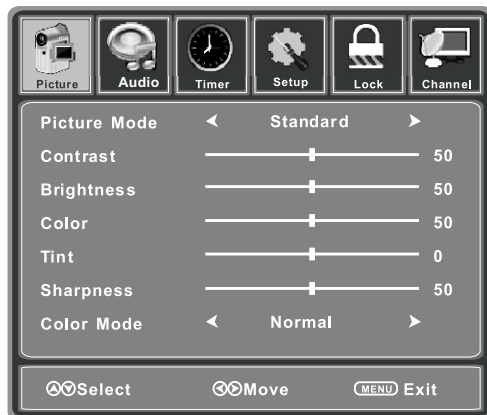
Picture Audio Timer Setup Lock Channel

| | | |
|---|---|---|
| Picture Mode | ◄ Standard ► | |
| Contrast | | 50 |
| Brightness | | 50 |
| Color | | 50 |
| Tint | | 0 |
| Sharpness | | 50 |
| Color Mode | ◄ Normal ► | |

Select Move MENU Exit